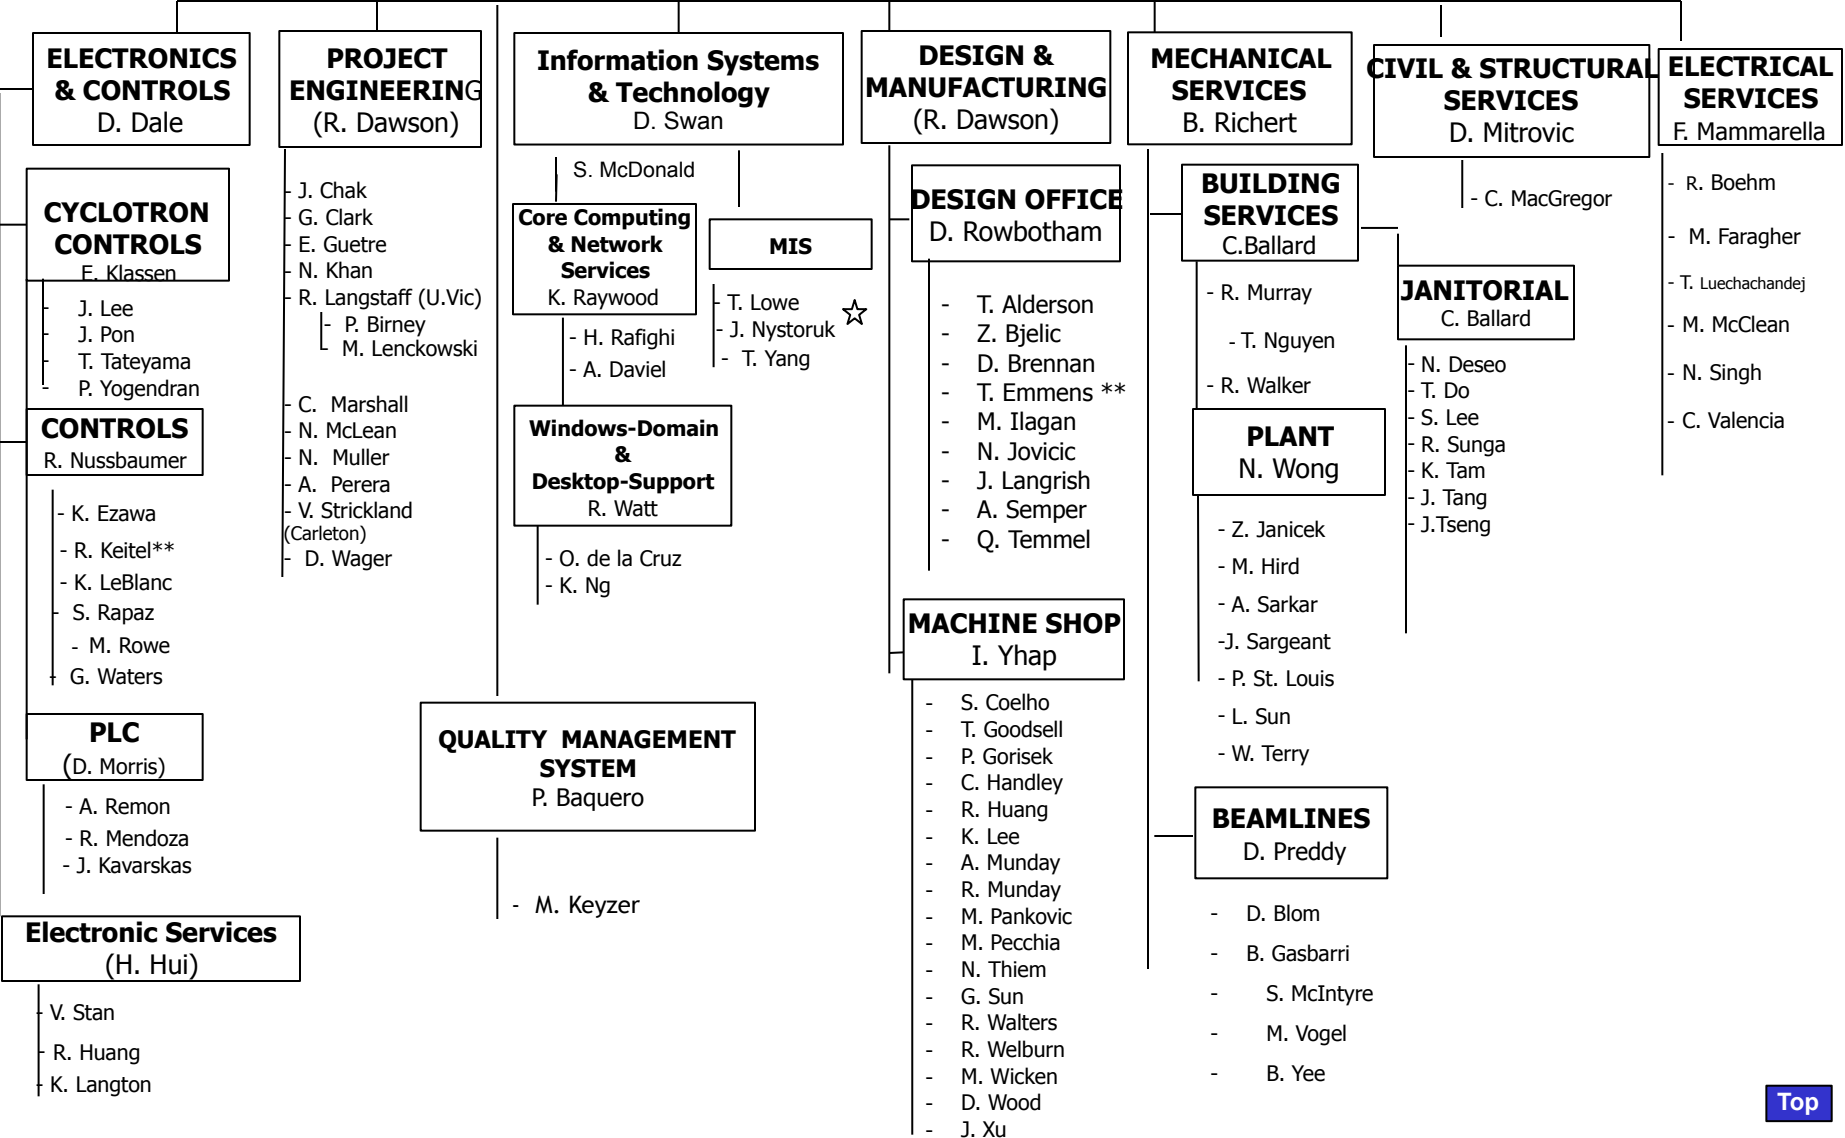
ELECTRONICS & CONTROLS
D. Dale

CYCLOTRON CONTROLS
E. Klassen
- J. Lee
- J. Pon
- T. Tateyama
- P. Yogendran

CONTROLS
R. Nussbaumer
- K. Ezawa
- R. Keitel**
- K. LeBlanc
- S. Rapaz
- M. Rowe
- G. Waters

PLC
(D. Morris)
- A. Remon
- R. Mendoza
- J. Kavarskas

Electronic Services
(H. Hui)
- V. Stan
- R. Huang
- K. Langton

PROJECT ENGINEERING
(R. Dawson)
- J. Chak
- G. Clark
- E. Guetre
- N. Khan
- R. Langstaff (U.Vic)
- P. Birney
- M. Lenckowski
- C. Marshall
- N. McLean
- N. Muller
- A. Perera
- V. Strickland (Carleton)
- D. Wager

Information Systems & Technology
D. Swan
S. McDonald

Core Computing & Network Services
K. Raywood
- H. Rafighi
- A. Daviel

MIS
- T. Lowe ☆
- J. Nystoruk
- T. Yang

Windows-Domain & Desktop-Support
R. Watt
- O. de la Cruz
- K. Ng

QUALITY MANAGEMENT SYSTEM
P. Baquero
- M. Keyzer

DESIGN & MANUFACTURING
(R. Dawson)

DESIGN OFFICE
D. Rowbotham
- T. Alderson
- Z. Bjelic
- D. Brennan
- T. Emmens **
- M. Ilagan
- N. Jovicic
- J. Langrish
- A. Semper
- Q. Temmel

MACHINE SHOP
I. Yhap
- S. Coelho
- T. Goodsell
- P. Gorisek
- C. Handley
- R. Huang
- K. Lee
- A. Munday
- R. Munday
- M. Pankovic
- M. Pecchia
- N. Thiem
- G. Sun
- R. Walters
- R. Welburn
- M. Wicken
- D. Wood
- J. Xu

MECHANICAL SERVICES
B. Richert

BUILDING SERVICES
C.Ballard
- R. Murray
- T. Nguyen
- R. Walker

JANITORIAL
C. Ballard
- N. Deseo
- T. Do
- S. Lee
- R. Sunga
- K. Tam
- J. Tang
- J.Tseng

PLANT
N. Wong
- Z. Janicek
- M. Hird
- A. Sarkar
-J. Sargeant
- P. St. Louis
- L. Sun
- W. Terry

BEAMLINES
D. Preddy
- D. Blom
- B. Gasbarri
- S. McIntyre
- M. Vogel
- B. Yee

CIVIL & STRUCTURAL SERVICES
D. Mitrovic
- C. MacGregor

ELECTRICAL SERVICES
F. Mammarella
- R. Boehm
- M. Faragher
- T. Luechachandej
- M. McClean
- N. Singh
- C. Valencia

Top